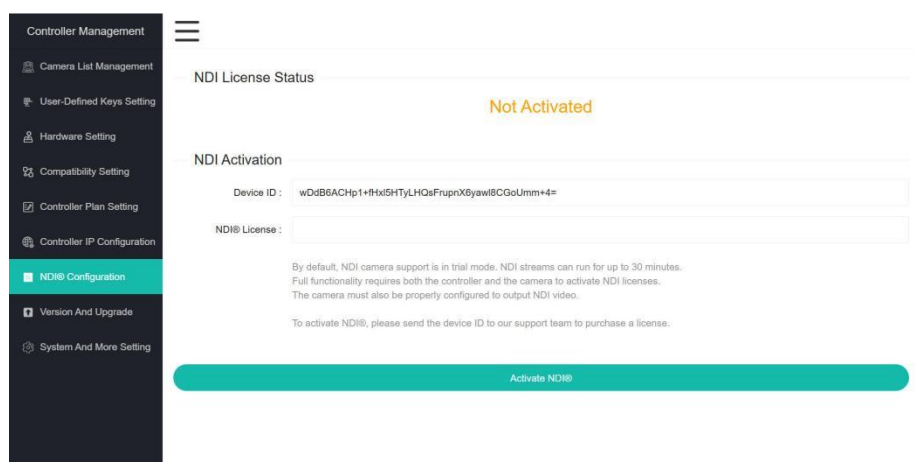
Controller Management

Camera List Management

User-Defined Keys Setting

Hardware Setting

Compatibility Setting

Controller Plan Setting

Controller IP Configuration

NDI® Configuration

Version And Upgrade

System And More Setting

NDI License Status

Not Activated

NDI Activation

Device ID : wDdB6ACHp1+fHxI5HTyLHQsFrupnX6yawI8CGoUmm+4=

NDI® License :

By default, NDI camera support is in trial mode. NDI streams can run for up to 30 minutes. Full functionality requires both the controller and the camera to activate NDI licenses. The camera must also be properly configured to output NDI video.

To activate NDI®, please send the device ID to our support team to purchase a license.

Activate NDI®